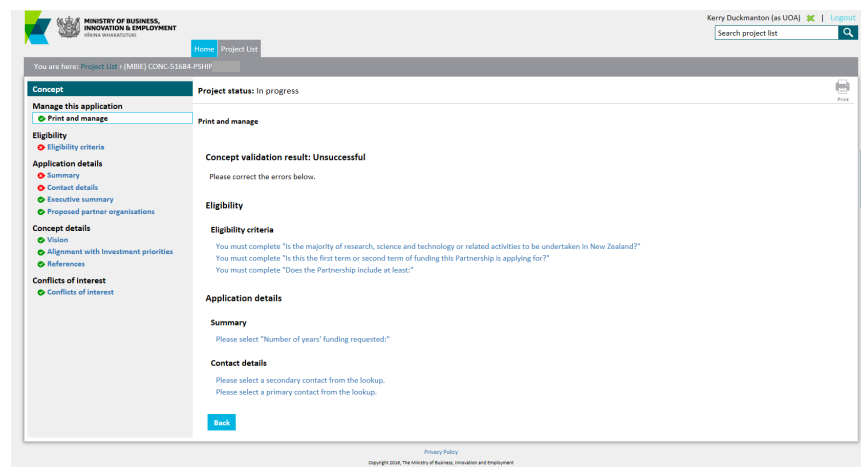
MINISTRY OF BUSINESS, INNOVATION & EMPLOYMENT
HĪKINA WHAKATUTUKI

Kerry Duckmanton (as UOA) | Logout

Search project list

Home Project List

You are here: Project List › (MBIE) CONC-51684-PSHIP

Concept

Manage this application
Print and manage

Eligibility
Eligibility criteria

Application details
Summary
Contact details
Executive summary
Proposed partner organisations

Concept details
Vision
Alignment with Investment priorities
References

Conflicts of interest
Conflicts of interest

Project status: In progress

Print

Print and manage

Concept validation result: Unsuccessful

Please correct the errors below.

Eligibility

Eligibility criteria

You must complete "Is the majority of research, science and technology or related activities to be undertaken in New Zealand?"
You must complete "Is this the first term or second term of funding this Partnership is applying for?"
You must complete "Does the Partnership include at least:"

Application details

Summary

Please select "Number of years' funding requested:"

Contact details

Please select a secondary contact from the lookup.
Please select a primary contact from the lookup.

Back

Privacy Policy

Copyright 2016, The Ministry of Business, Innovation and Employment